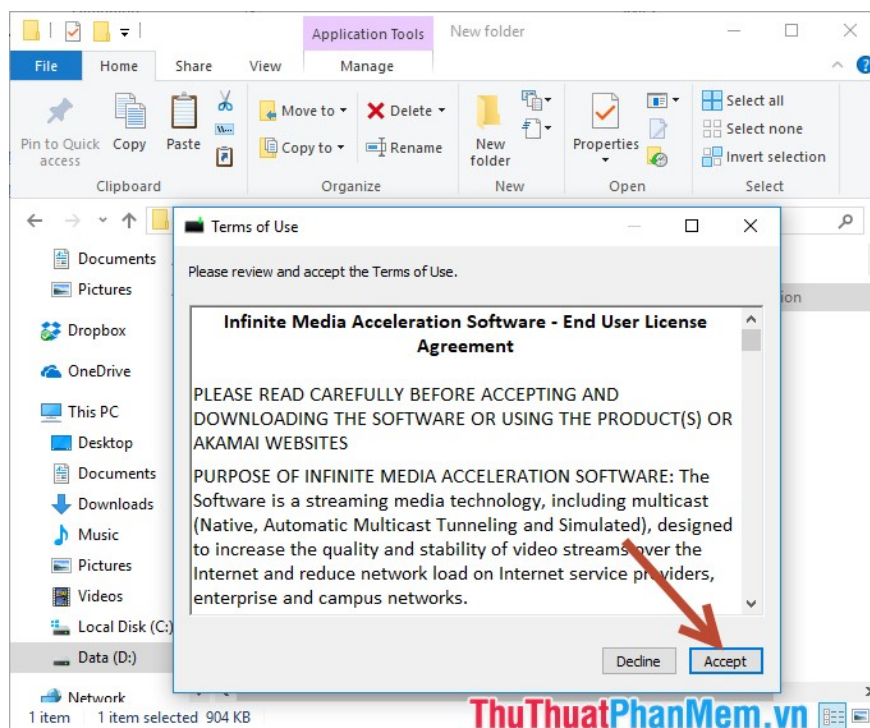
Application Tools New folder

File Home Share View Manage

Pin to Quick access Copy Paste Move to Delete Copy to Rename New folder Properties Select all Select none Invert selection

Clipboard Organize New Open Select

Documents
Pictures
Dropbox
OneDrive
This PC
Desktop
Documents
Downloads
Music
Pictures
Videos
Local Disk (C:)
Data (D:)
Network

1 item 1 item selected 904 KB

Terms of Use

Please review and accept the Terms of Use.

Infinite Media Acceleration Software - End User License Agreement

PLEASE READ CAREFULLY BEFORE ACCEPTING AND DOWNLOADING THE SOFTWARE OR USING THE PRODUCT(S) OR AKAMAI WEBSITES

PURPOSE OF INFINITE MEDIA ACCELERATION SOFTWARE: The Software is a streaming media technology, including multicast (Native, Automatic Multicast Tunneling and Simulated), designed to increase the quality and stability of video streams over the Internet and reduce network load on Internet service providers, enterprise and campus networks.

Decline Accept

ThuThuatPhanMem.vn